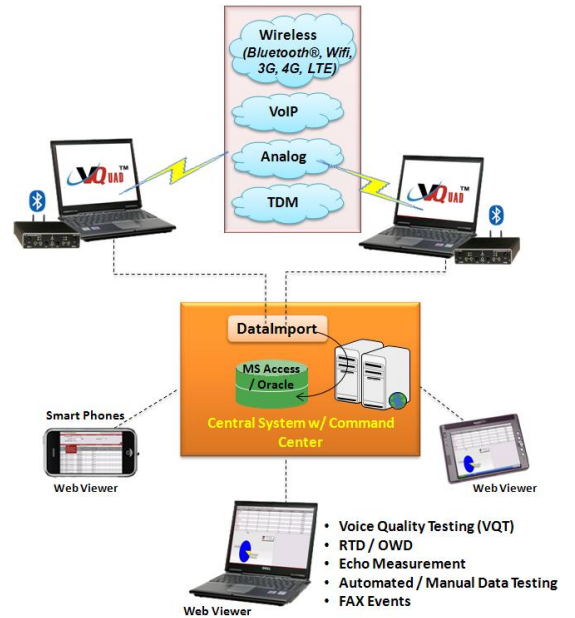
Wireless (Bluetooth®, Wifi, 3G, 4G, LTE)

VoIP

Analog

TDM

VQuad™

VQuad™

DataImport

MS Access / Oracle

Central System w/ Command Center

Smart Phones

Web Viewer

Web Viewer

Web Viewer

• Voice Quality Testing (VQT)
• RTD / OWD
• Echo Measurement
• Automated / Manual Data Testing
• FAX Events